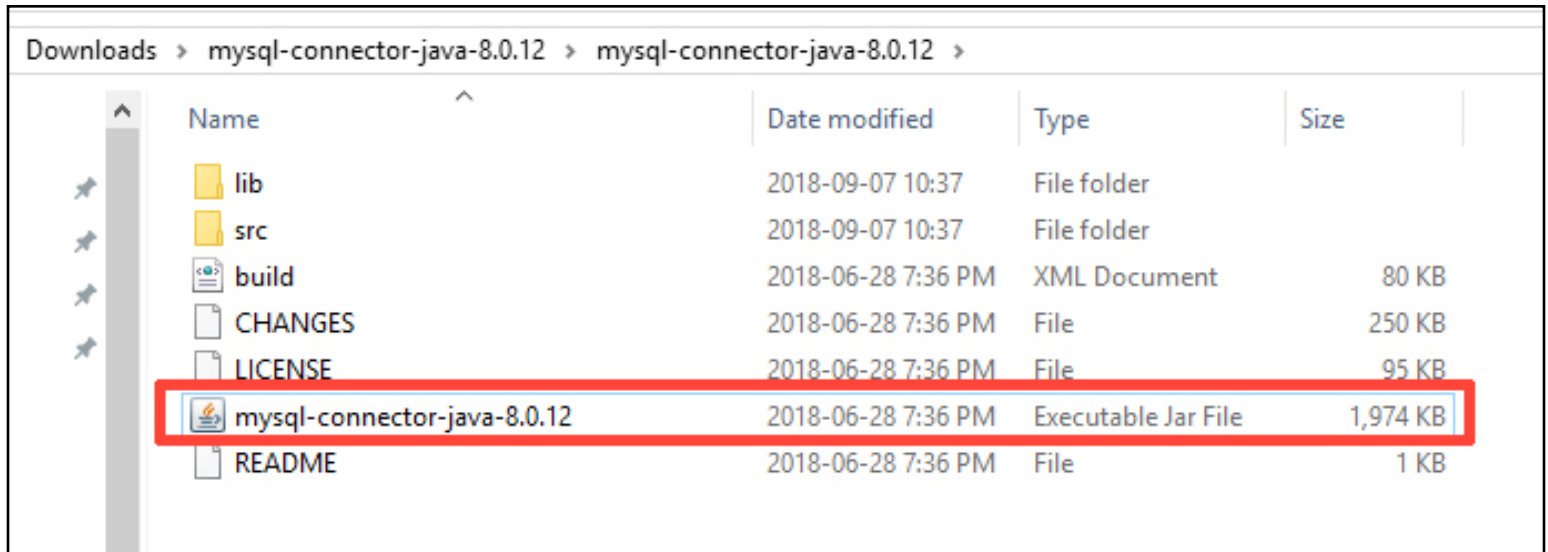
Downloads > mysql-connector-java-8.0.12 > mysql-connector-java-8.0.12 >

| Name | Date modified | Type | Size |
|---|---|---|---|
| lib | 2018-09-07 10:37 | File folder | |
| src | 2018-09-07 10:37 | File folder | |
| build | 2018-06-28 7:36 PM | XML Document | 80 KB |
| CHANGES | 2018-06-28 7:36 PM | File | 250 KB |
| LICENSE | 2018-06-28 7:36 PM | File | 95 KB |
| mysql-connector-java-8.0.12 | 2018-06-28 7:36 PM | Executable Jar File | 1,974 KB |
| README | 2018-06-28 7:36 PM | File | 1 KB |